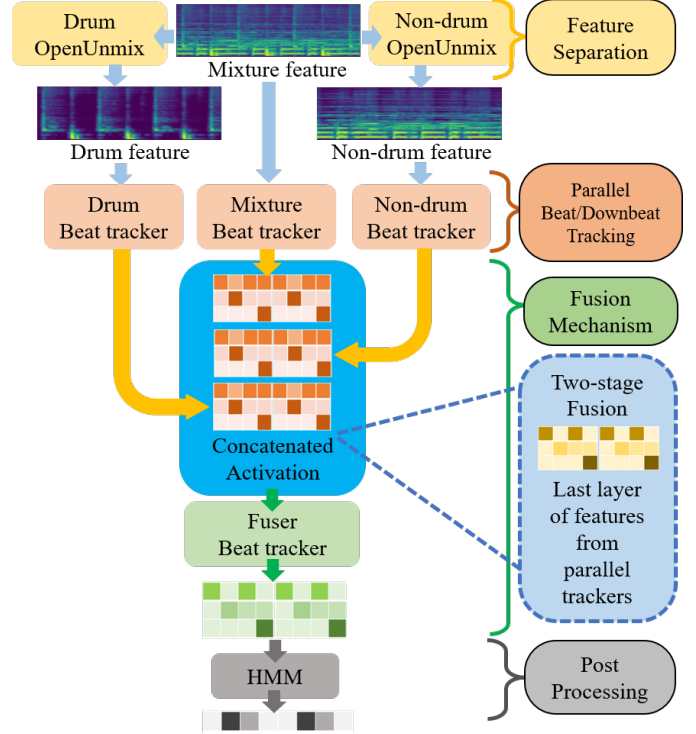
Drum OpenUnmix

Mixture feature

Non-drum OpenUnmix

Feature Separation

Drum feature

Non-drum feature

Drum Beat tracker

Mixture Beat tracker

Non-drum Beat tracker

Parallel Beat/Downbeat Tracking

Fusion Mechanism

Concatenated Activation

Two-stage Fusion

Last layer of features from parallel trackers

Fuser Beat tracker

HMM

Post Processing